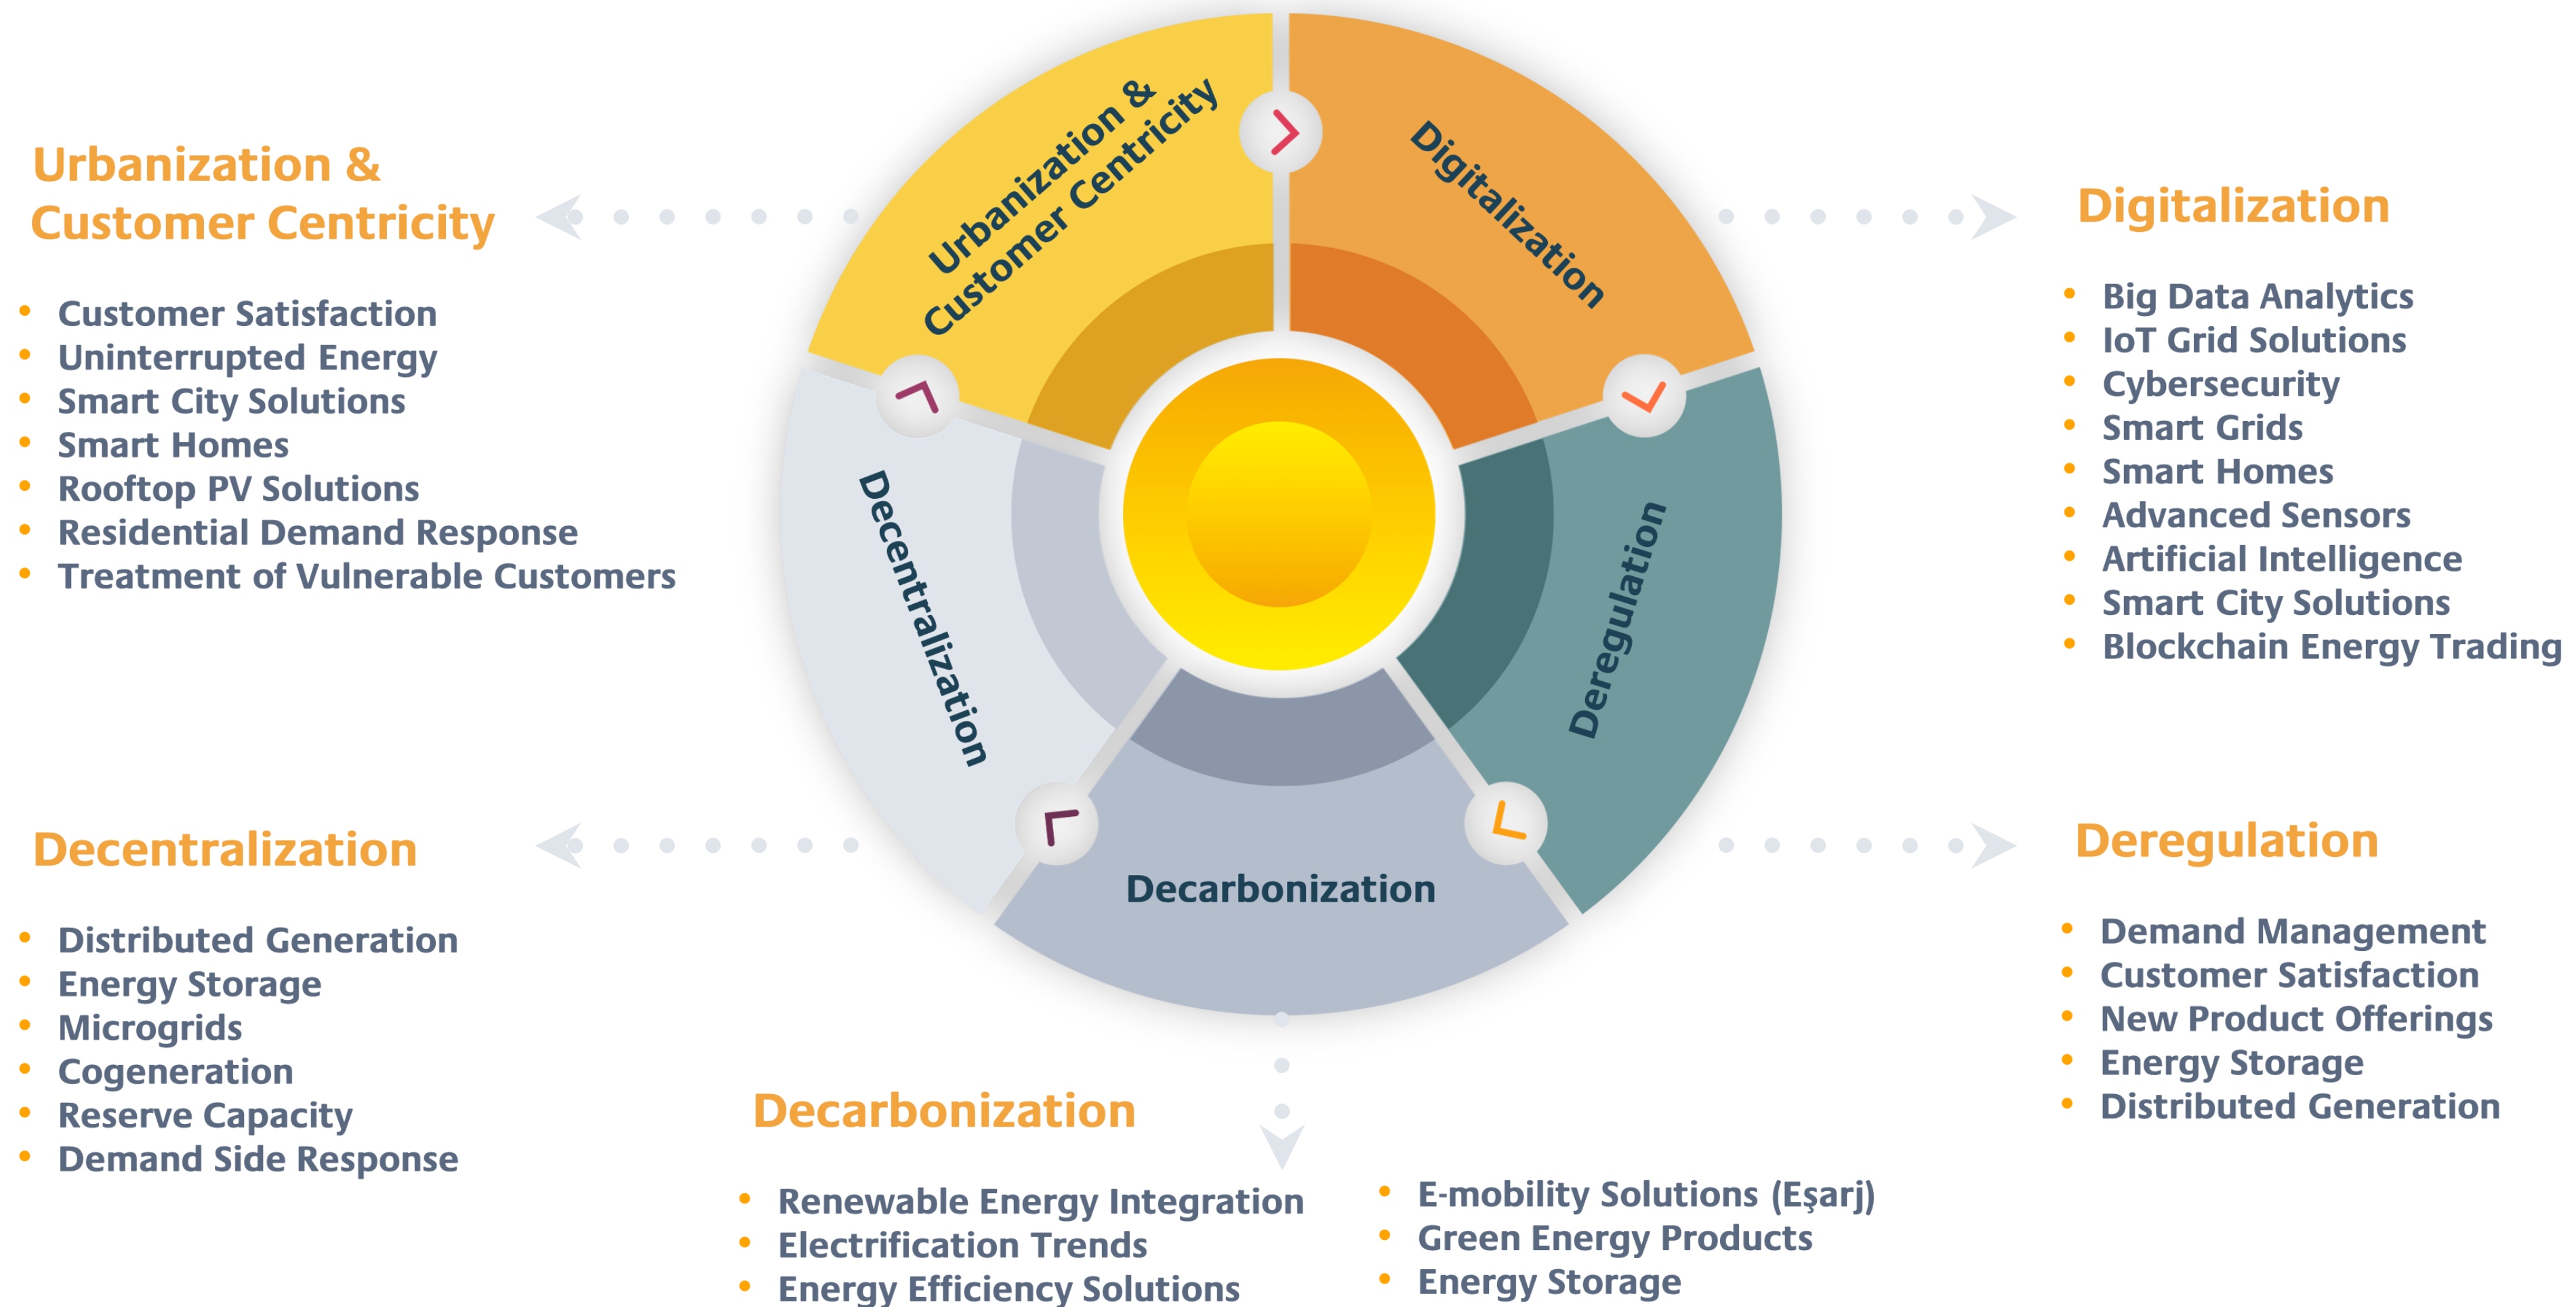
Urbanization & Customer Centricity

- Customer Satisfaction
- Uninterrupted Energy
- Smart City Solutions
- Smart Homes
- Rooftop PV Solutions
- Residential Demand Response
- Treatment of Vulnerable Customers

Urbanization & Customer Centricity

Digitalization

Decentralization

Deregulation

Decarbonization

Digitalization

- Big Data Analytics
- IoT Grid Solutions
- Cybersecurity
- Smart Grids
- Smart Homes
- Advanced Sensors
- Artificial Intelligence
- Smart City Solutions
- Blockchain Energy Trading

Decentralization

- Distributed Generation
- Energy Storage
- Microgrids
- Cogeneration
- Reserve Capacity
- Demand Side Response

Deregulation

- Demand Management
- Customer Satisfaction
- New Product Offerings
- Energy Storage
- Distributed Generation

Decarbonization

- Renewable Energy Integration
- Electrification Trends
- Energy Efficiency Solutions

- E-mobility Solutions (Eşarj)
- Green Energy Products
- Energy Storage